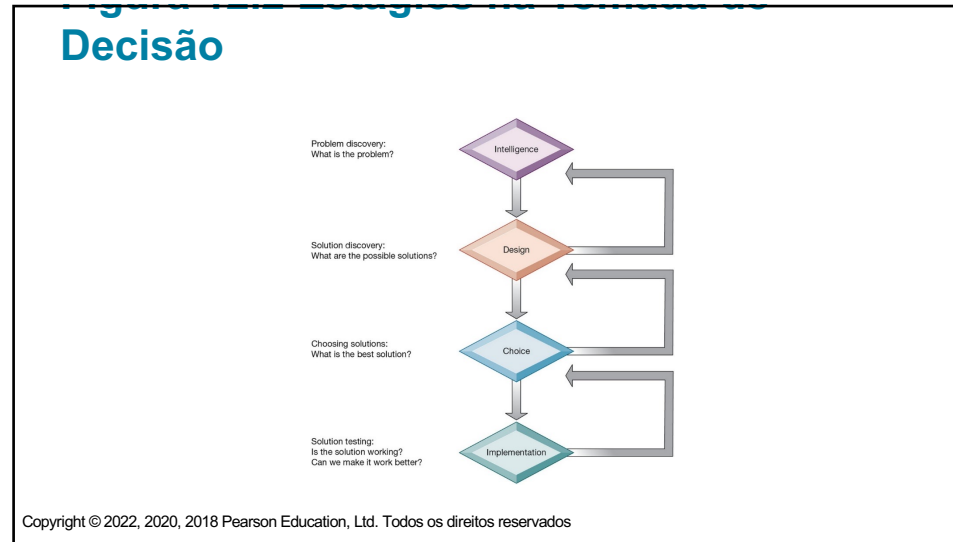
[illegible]
Decisão

Problem discovery:
What is the problem?

Intelligence

Solution discovery:
What are the possible solutions?

Design

Choosing solutions:
What is the best solution?

Choice

Solution testing:
Is the solution working?
Can we make it work better?

Implementation

Copyright © 2022, 2020, 2018 Pearson Education, Ltd. Todos os direitos reservados